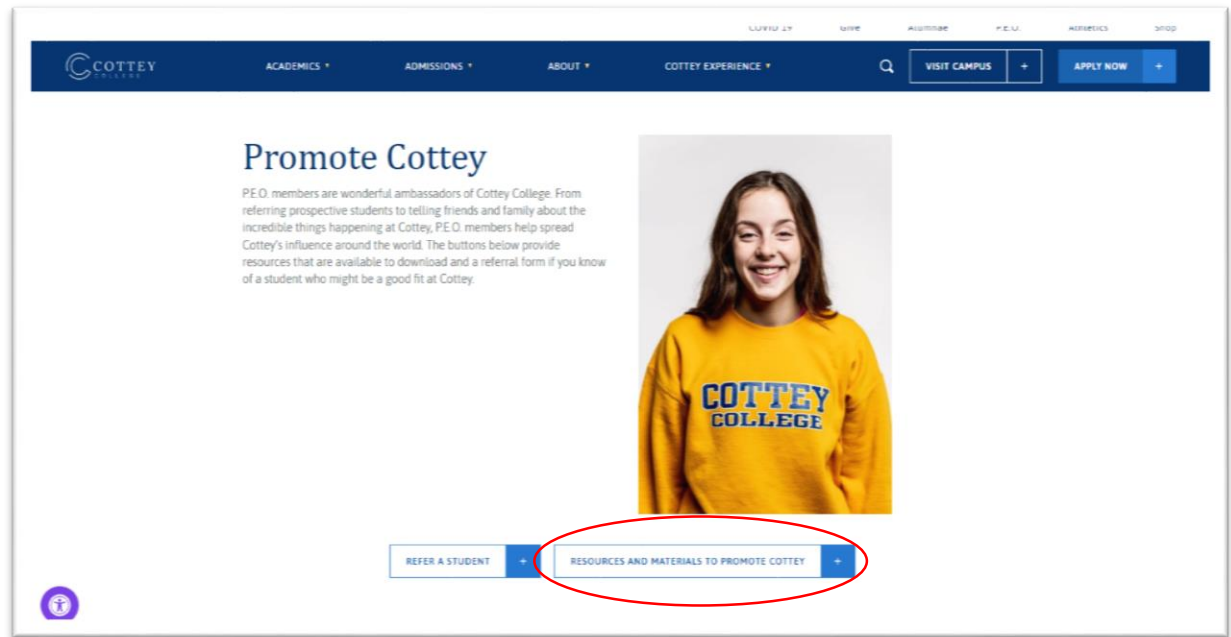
COVID 19 Give Alumnae P.E.O. Athletics Shop

COTTEY COLLEGE

ACADEMICS ▾ ADMISSIONS ▾ ABOUT ▾ COTTEY EXPERIENCE ▾

VISIT CAMPUS +

APPLY NOW +

Promote Cottey

P.E.O. members are wonderful ambassadors of Cottey College. From referring prospective students to telling friends and family about the incredible things happening at Cottey, P.E.O. members help spread Cottey's influence around the world. The buttons below provide resources that are available to download and a referral form if you know of a student who might be a good fit at Cottey.

COTTEY COLLEGE

REFER A STUDENT +

RESOURCES AND MATERIALS TO PROMOTE COTTEY +